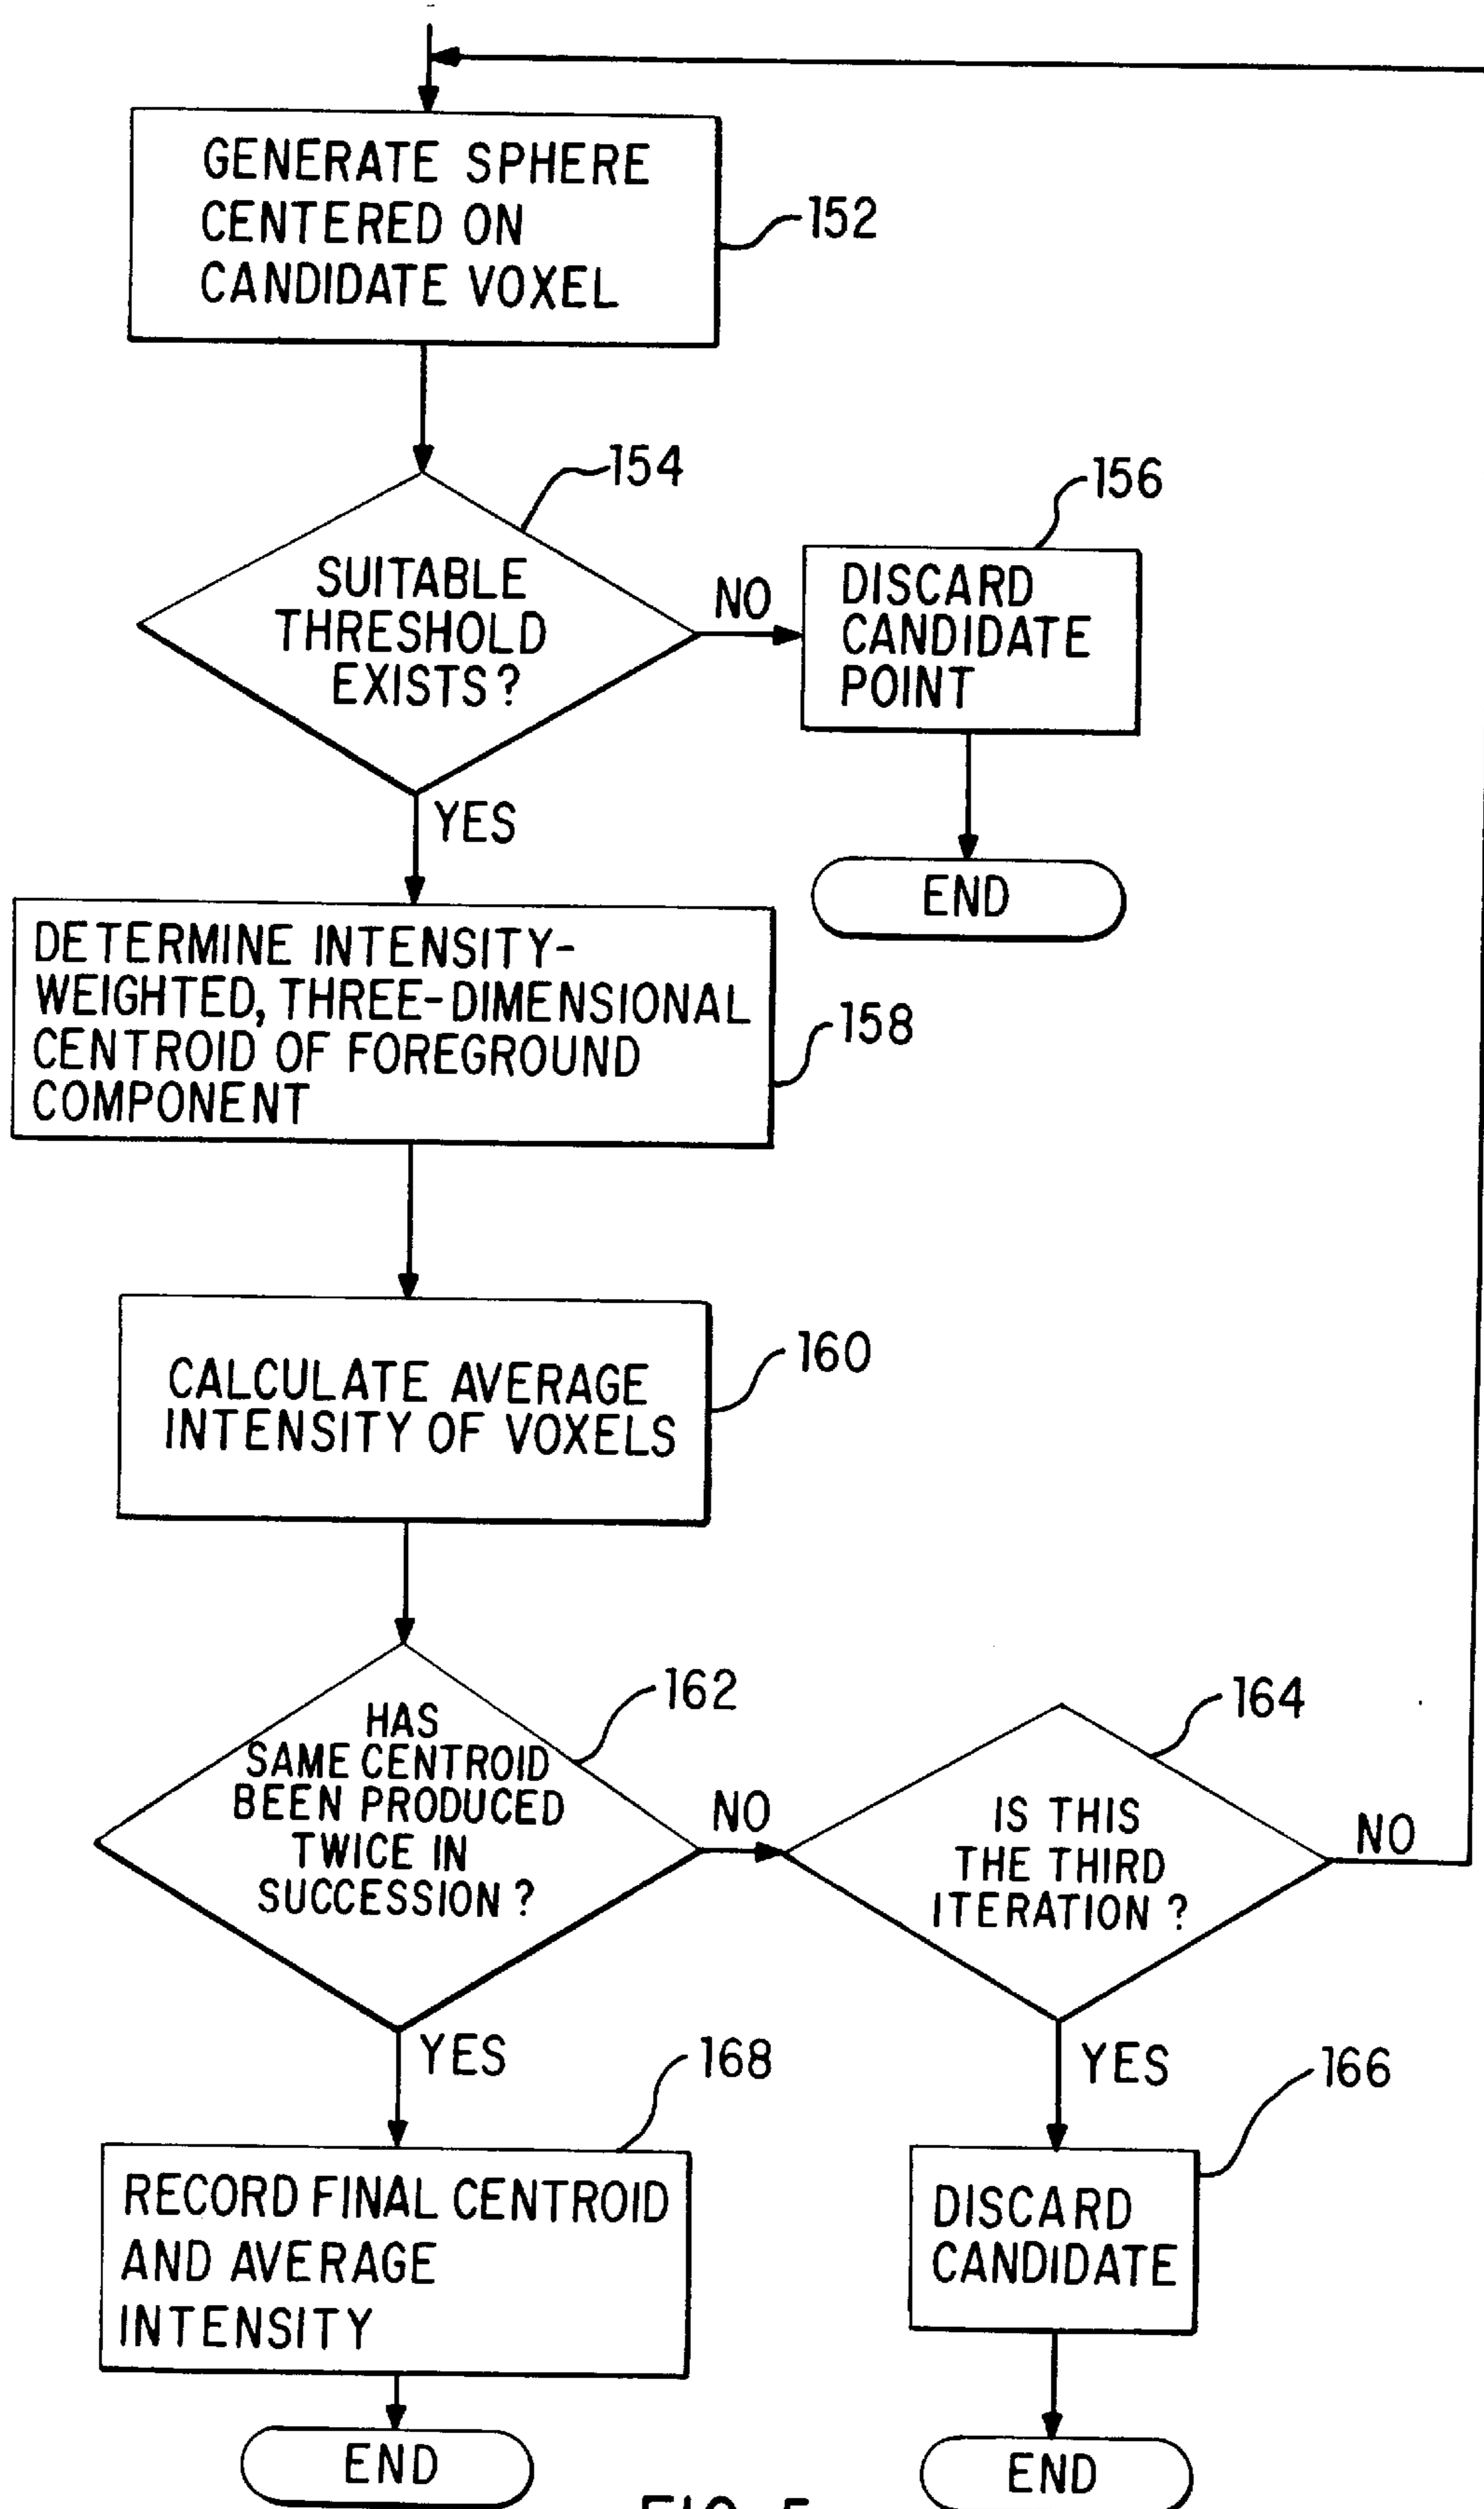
GENERATE SPHERE CENTERED ON CANDIDATE VOXEL

152

154

SUITABLE THRESHOLD EXISTS?

NO

156

DISCARD CANDIDATE POINT

YES

END

DETERMINE INTENSITY-WEIGHTED, THREE-DIMENSIONAL CENTROID OF FOREGROUND COMPONENT

158

CALCULATE AVERAGE INTENSITY OF VOXELS

160

162

HAS SAME CENTROID BEEN PRODUCED TWICE IN SUCCESSION?

NO

164

IS THIS THE THIRD ITERATION?

NO

YES

168

YES

166

RECORD FINAL CENTROID AND AVERAGE INTENSITY

DISCARD CANDIDATE

END

END

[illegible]